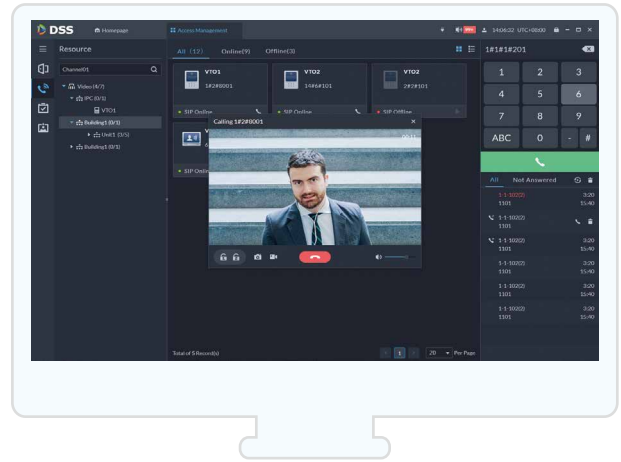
DSS Homepage Access Management 14:06:32 UTC+08:00

Resource

Channel01

Video (4/7)
IPC (0/1)
VTO1
Building1 (0/1)
Unit1 (3/5)
Building1 (0/1)

All (12) Online(9) Offline(3)

VTO1
1#2#001
SIP Online

VTO2
1#6#101
SIP Online

VTO2
2#2#101
SIP Offline

SIP Online

Calling 1#2#0001

Total of 5 Record(s)

1 20 Per Page

1#1#1#201

| 1 | 2 | 3 |
|---|---|---|
| 4 | 5 | 6 |
| 7 | 8 | 9 |
| ABC | 0 | - # |

All Not Answered

1-1-102(2) 1101 3:20 15:40
1-1-102(2) 1101 3:20 15:40
1-1-102(2) 1101 3:20 15:40
1-1-102(2) 1101 3:20 15:40
1-1-102(2) 1101 3:20 15:40
1-1-102(2) 1101 3:20 15:40